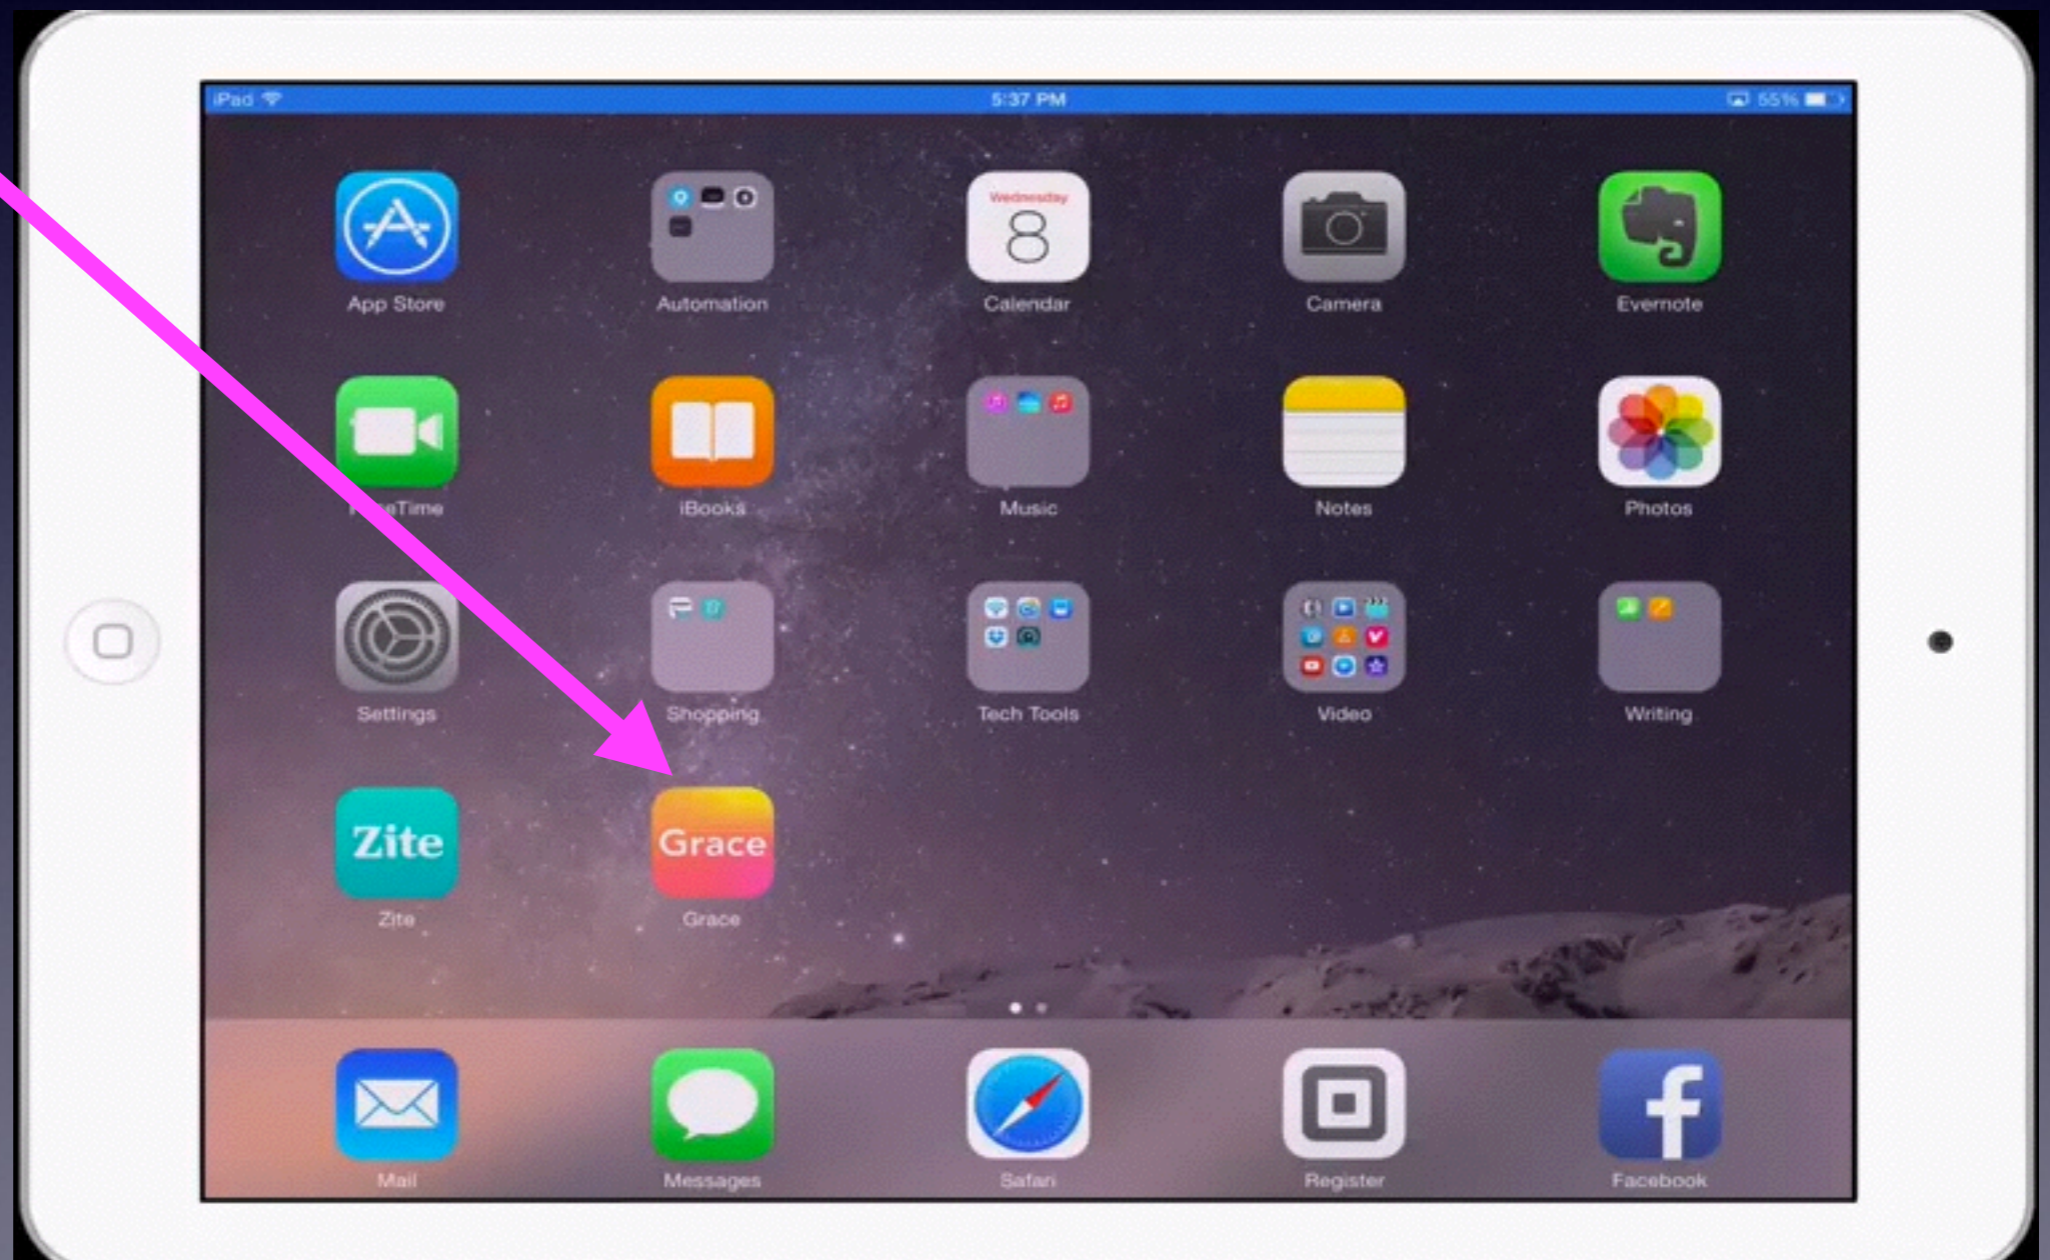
iPad 5:37 PM 55%

App Store
Automation
Wednesday 8
Calendar
Camera
Evernote

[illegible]eTime
iBooks
Music
Notes
Photos

Settings
Shopping
Tech Tools
Video
Writing

Zite
Zite
Grace
Grace

Mail
Messages
Safari
Register
Facebook